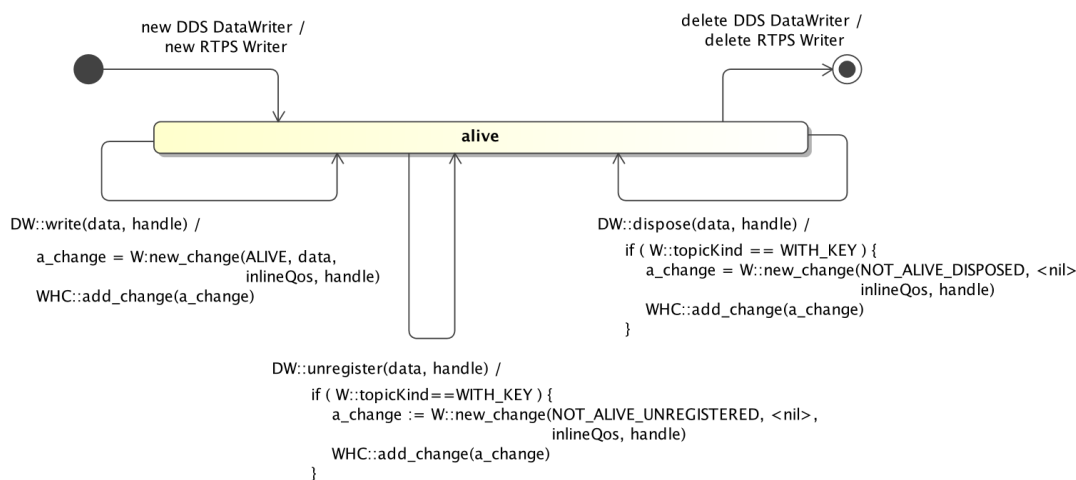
new DDS DataWriter /
new RTPS Writer

delete DDS DataWriter /
delete RTPS Writer

alive

DW::write(data, handle) /

a_change = W:new_change(ALIVE, data, inlineQos, handle)
WHC::add_change(a_change)

DW::dispose(data, handle) /

if ( W::topicKind == WITH_KEY ) {
a_change = W::new_change(NOT_ALIVE_DISPOSED, <nil> inlineQos, handle)
WHC::add_change(a_change)
}

DW::unregister(data, handle) /

if ( W::topicKind==WITH_KEY ) {
a_change := W::new_change(NOT_ALIVE_UNREGISTERED, <nil>, inlineQos, handle)
WHC::add_change(a_change)
}